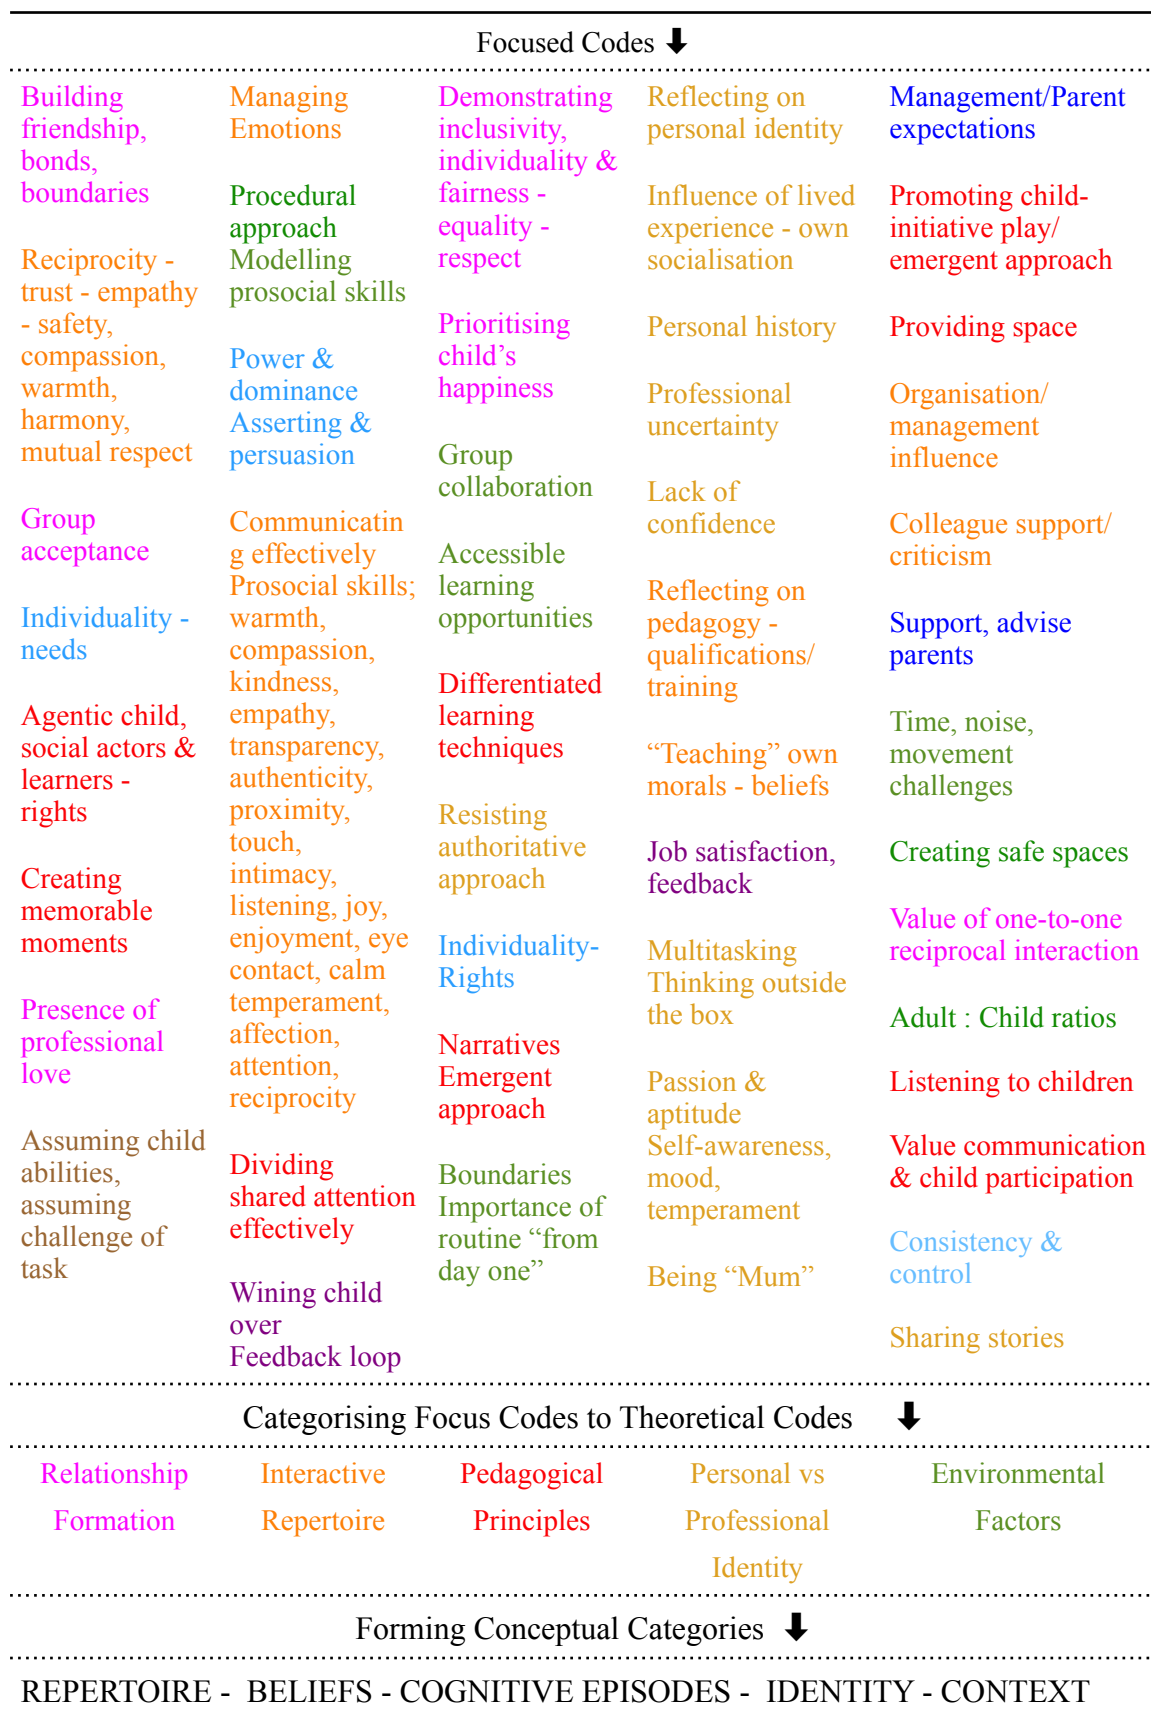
Focused Codes ⬇

Building friendship, bonds, boundaries

Reciprocity - trust - empathy - safety, compassion, warmth, harmony, mutual respect

Group acceptance

Individuality - needs

Agentic child, social actors & learners - rights

Creating memorable moments

Presence of professional love

Assuming child abilities, assuming challenge of task

Managing Emotions

Procedural approach Modelling prosocial skills

Power & dominance Asserting & persuasion

Communicating effectively Prosocial skills; warmth, compassion, kindness, empathy, transparency, authenticity, proximity, touch, intimacy, listening, joy, enjoyment, eye contact, calm temperament, affection, attention, reciprocity

Dividing shared attention effectively

Wining child over Feedback loop

Demonstrating inclusivity, individuality & fairness - equality - respect

Prioritising child's happiness

Group collaboration

Accessible learning opportunities

Differentiated learning techniques

Resisting authoritative approach

Individuality- Rights

Narratives Emergent approach

Boundaries Importance of routine "from day one"

Reflecting on personal identity

Influence of lived experience - own socialisation

Personal history

Professional uncertainty

Lack of confidence

Reflecting on pedagogy - qualifications/ training

"Teaching" own morals - beliefs

Job satisfaction, feedback

Multitasking Thinking outside the box

Passion & aptitude Self-awareness, mood, temperament

Being "Mum"

Management/Parent expectations

Promoting child-initiative play/ emergent approach

Providing space

Organisation/ management influence

Colleague support/ criticism

Support, advise parents

Time, noise, movement challenges

Creating safe spaces

Value of one-to-one reciprocal interaction

Adult : Child ratios

Listening to children

Value communication & child participation

Consistency & control

Sharing stories

Categorising Focus Codes to Theoretical Codes ⬇

Relationship Formation

Interactive Repertoire

Pedagogical Principles

Personal vs Professional Identity

Environmental Factors

Forming Conceptual Categories ⬇

REPERTOIRE - BELIEFS - COGNITIVE EPISODES - IDENTITY - CONTEXT